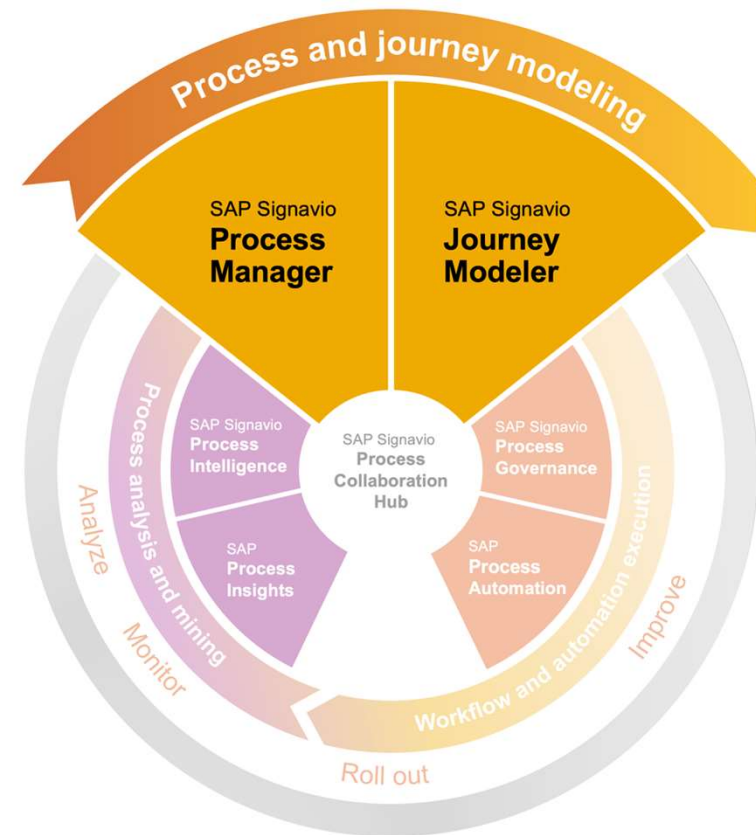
Process and journey modeling

SAP Signavio
Process Manager

SAP Signavio
Journey Modeler

SAP Signavio
Process Intelligence

SAP
Process Insights

SAP Signavio
Process Collaboration Hub

SAP Signavio
Process Governance

SAP
Process Automation

Process analysis and mining

Workflow and automation execution

Analyze

Monitor

Roll out

Improve